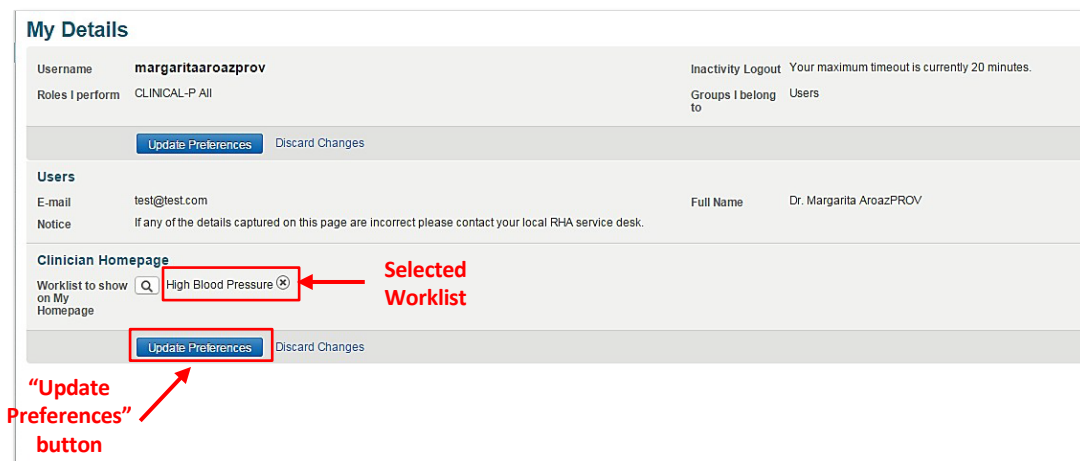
My Details

Username margaritaaroazprov
Roles I perform CLINICAL-P All

Inactivity Logout Your maximum timeout is currently 20 minutes.
Groups I belong to Users

Update Preferences Discard Changes

Users

E-mail test@test.com
Notice If any of the details captured on this page are incorrect please contact your local RHA service desk.

Full Name Dr. Margarita AroazPROV

Clinician Homepage

Worklist to show on My Homepage High Blood Pressure

Selected Worklist

Update Preferences Discard Changes

"Update Preferences" button